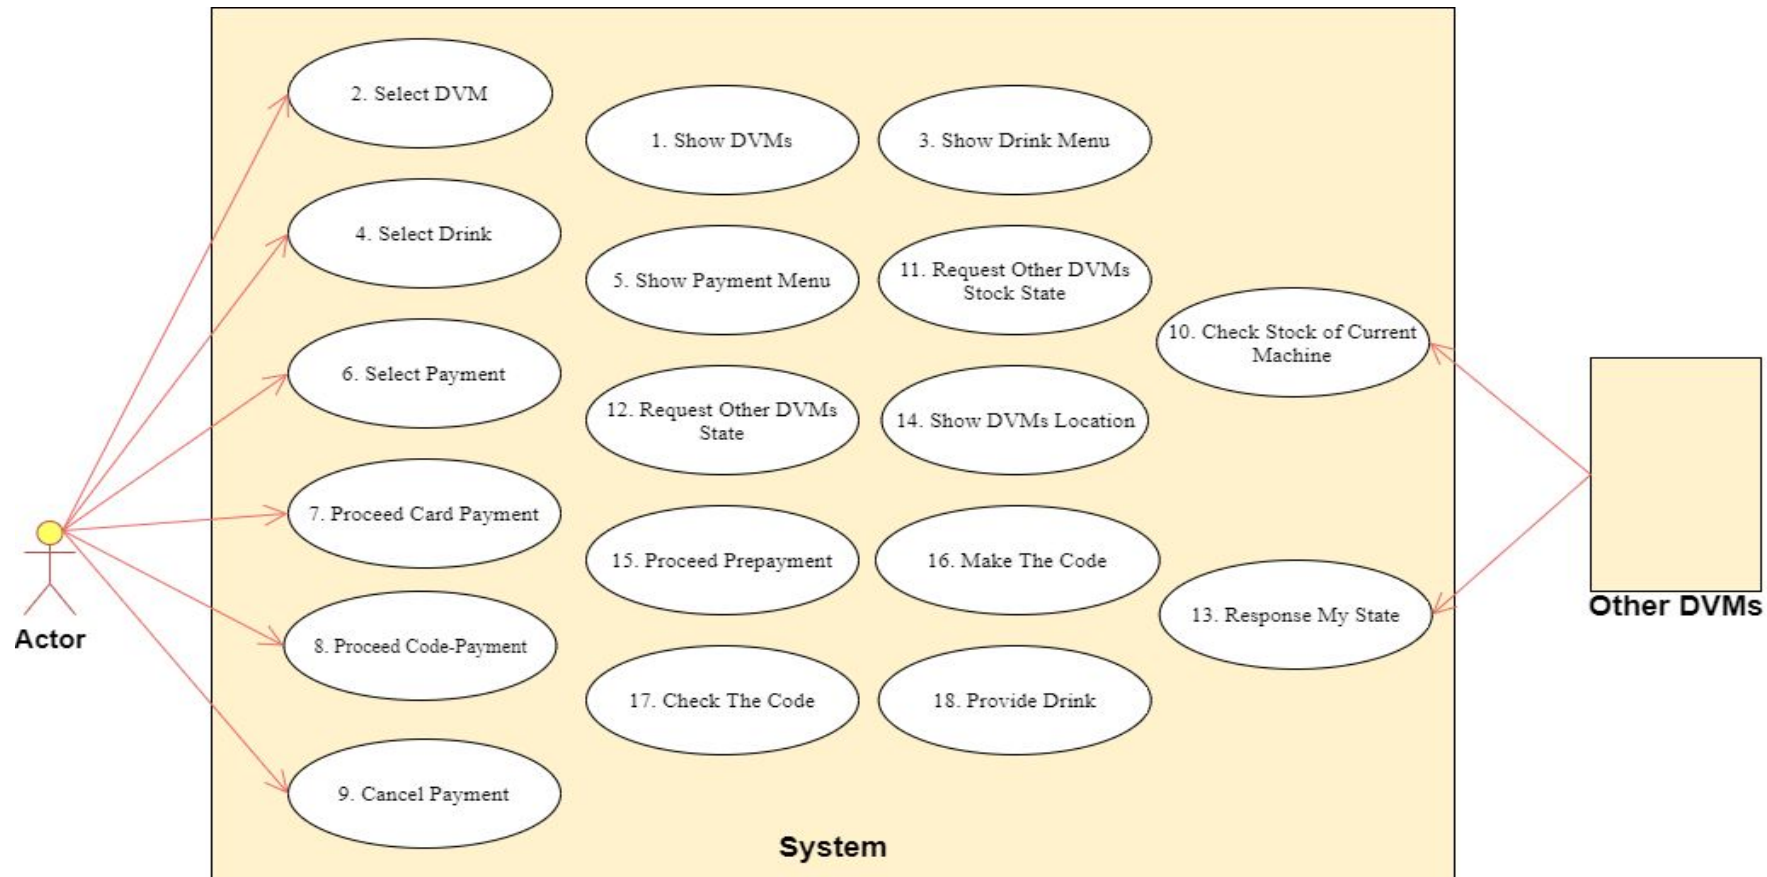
2. Select DVM

1. Show DVMs

3. Show Drink Menu

4. Select Drink

5. Show Payment Menu

11. Request Other DVMs Stock State

10. Check Stock of Current Machine

6. Select Payment

12. Request Other DVMs State

14. Show DVMs Location

7. Proceed Card Payment

15. Proceed Prepayment

16. Make The Code

13. Response My State

8. Proceed Code-Payment

17. Check The Code

18. Provide Drink

9. Cancel Payment

Actor

Other DVMs

System